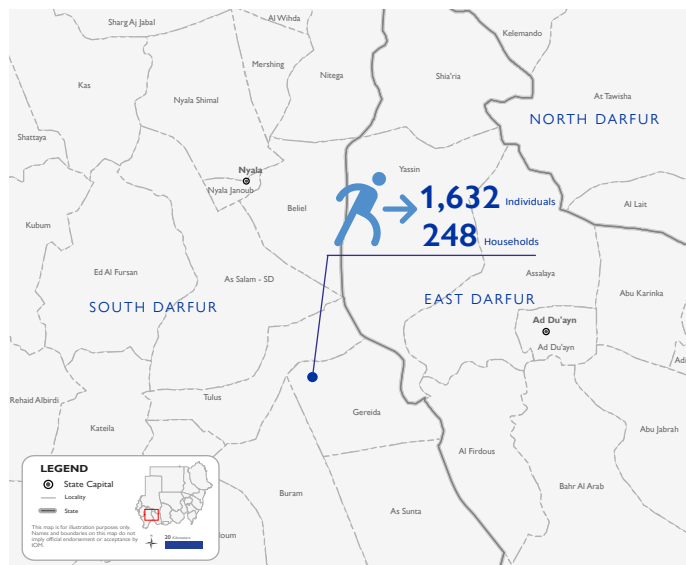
Sharg Aj Jabal
Al Wihda
Kelemando
Mershing
Nitega
Shia'ria
Kas
Nyala Shimal
At Tawisha
NORTH DARFUR
Shattaya
Nyala
Nyala Janoub
Yassin
1,632 Individuals
248 Households
Beliel
Al Lait
Kubum
Ed Al Fursan
As Salam - SD
Assalaya
SOUTH DARFUR
EAST DARFUR
Abu Karinka
Ad Du'ayn
Ad Du'ayn
Rehaid Albirdi
Tulus
Gereida
Kateila
Al Firdous
Abu Jabrah
Buram
Bahr Al Arab
As Sunta
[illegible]loum
LEGEND
State Capital
Locality
State
This map is for illustration purposes only. Names and boundaries on this map do not imply official endorsement or acceptance by IOM.
20 Kilometers